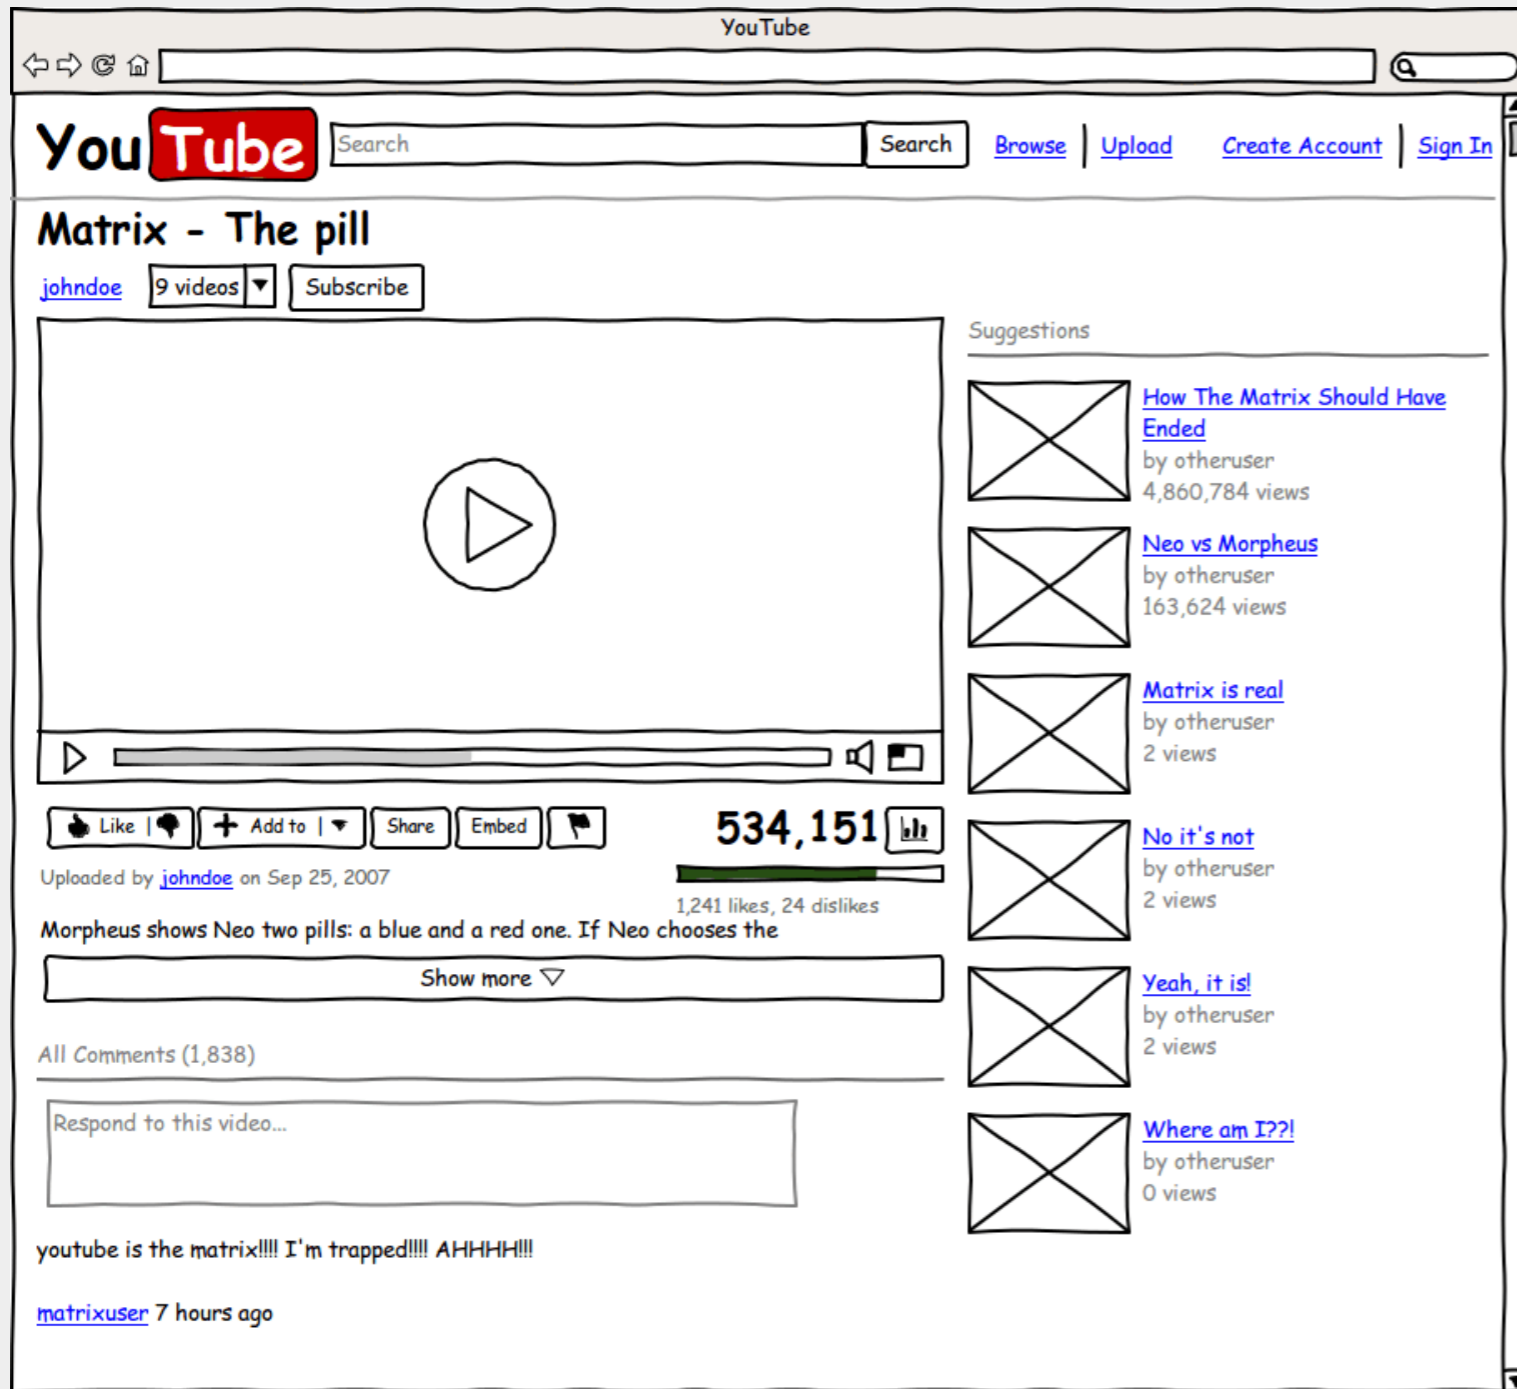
YouTube

YouTube

Search

Search

Browse | Upload

Create Account | Sign In

Matrix - The pill

johndoe

9 videos

Subscribe

Suggestions

How The Matrix Should Have Ended
by otheruser
4,860,784 views

Neo vs Morpheus
by otheruser
163,624 views

Matrix is real
by otheruser
2 views

No it's not
by otheruser
2 views

Yeah, it is!
by otheruser
2 views

Where am I??!
by otheruser
0 views

Like

Add to

Share

Embed

534,151

Uploaded by johndoe on Sep 25, 2007

1,241 likes, 24 dislikes

Morpheus shows Neo two pills: a blue and a red one. If Neo chooses the

Show more

All Comments (1,838)

Respond to this video...

youtube is the matrix!!!! I'm trapped!!!! AHHHH!!!

matrixuser 7 hours ago